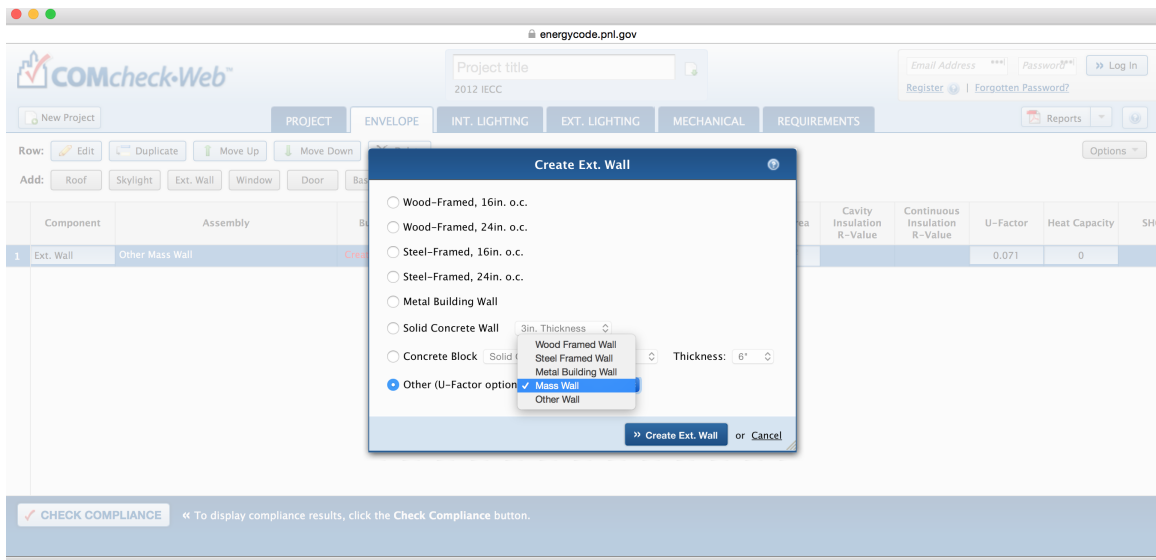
energycode.pnl.gov

COMcheck-Web™

Project title
2012 IECC

Email Address | Password | » Log In
Register | Forgotten Password?

New Project

PROJECT | ENVELOPE | INT. LIGHTING | EXT. LIGHTING | MECHANICAL | REQUIREMENTS

Reports

Row: Edit | Duplicate | Move Up | Move Down

Options

Add: Roof | Skylight | Ext. Wall | Window | Door | Ba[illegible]

| | Component | Assembly | B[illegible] | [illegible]ea | Cavity Insulation R-Value | Continuous Insulation R-Value | U-Factor | Heat Capacity | SH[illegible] |
|---|---|---|---|---|---|---|---|---|---|
| 1 | Ext. Wall | Other Mass Wall | Cre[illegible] | | | | 0.071 | 0 | |

Create Ext. Wall

Wood-Framed, 16in. o.c.
Wood-Framed, 24in. o.c.
Steel-Framed, 16in. o.c.
Steel-Framed, 24in. o.c.
Metal Building Wall
Solid Concrete Wall  3in. Thickness
Concrete Block  Solid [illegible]  Thickness: 6"
Other (U-Factor option

Wood Framed Wall
Steel Framed Wall
Metal Building Wall
✓ Mass Wall
Other Wall

» Create Ext. Wall  or Cancel

✓ CHECK COMPLIANCE  « To display compliance results, click the Check Compliance button.